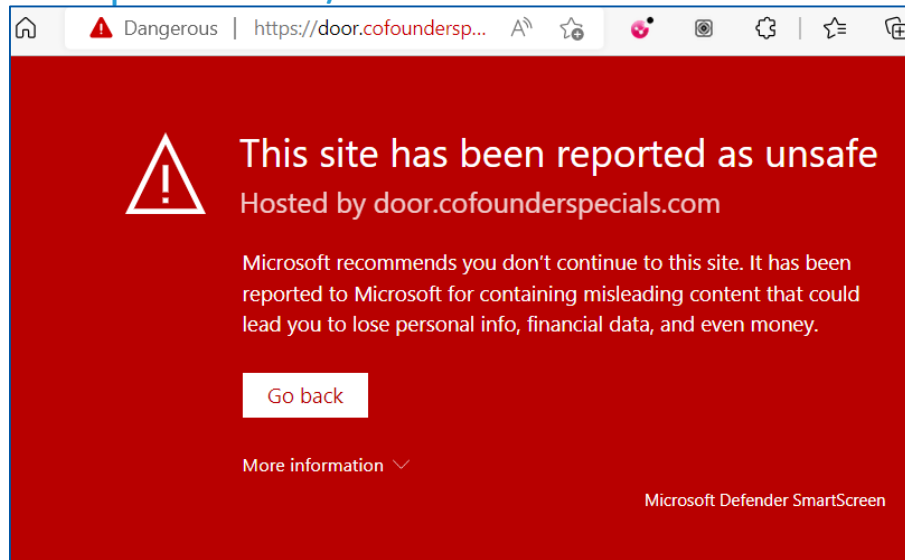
Dangerous | https://door.cofoundersp...

This site has been reported as unsafe

Hosted by door.cofounderspecials.com

Microsoft recommends you don't continue to this site. It has been reported to Microsoft for containing misleading content that could lead you to lose personal info, financial data, and even money.

Go back

More information

Microsoft Defender SmartScreen